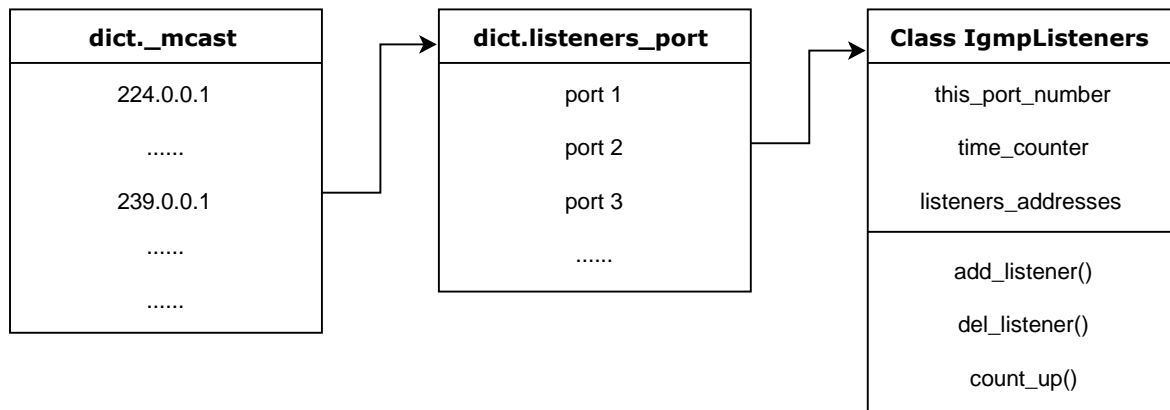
dict._mcast

224.0.0.1

......

239.0.0.1

......

......

dict.listeners_port

port 1

port 2

port 3

......

Class IgmpListeners

this_port_number

time_counter

listeners_addresses

add_listener()

del_listener()

count_up()